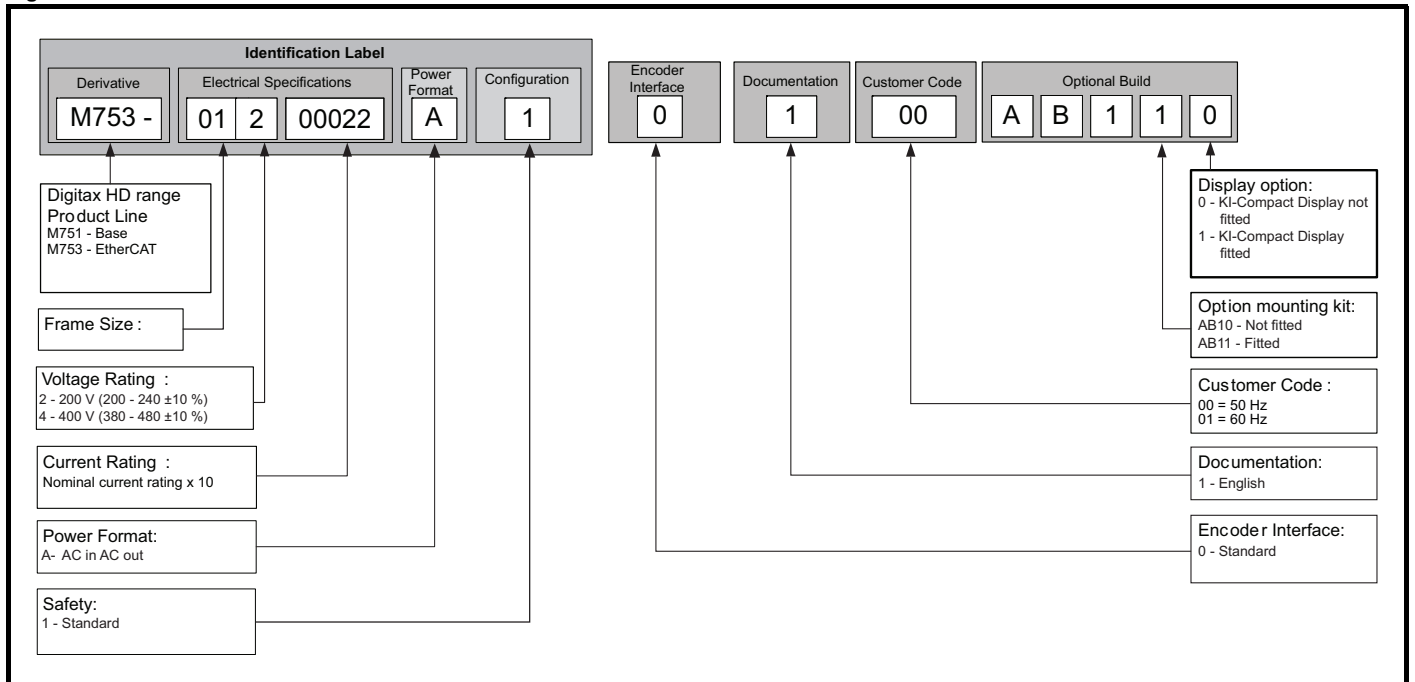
Identification Label

Derivative

M753 -

Electrical Specifications

01 2 00022

Power Format

A

Configuration

1

Encoder Interface

0

Documentation

1

Customer Code

00

Optional Build

A B 1 1 0

Digitax HD range Product Line
M751 - Base
M753 - EtherCAT

Frame Size :

Voltage Rating :
2 - 200 V (200 - 240 ±10 %)
4 - 400 V (380 - 480 ±10 %)

Current Rating :
Nominal current rating x 10

Power Format:
A- AC in AC out

Safety:
1 - Standard

Display option:
0 - KI-Compact Display not fitted
1 - KI-Compact Display fitted

Option mounting kit:
AB10 - Not fitted
AB11 - Fitted

Customer Code :
00 = 50 Hz
01 = 60 Hz

Documentation:
1 - English

Encoder Interface:
0 - Standard